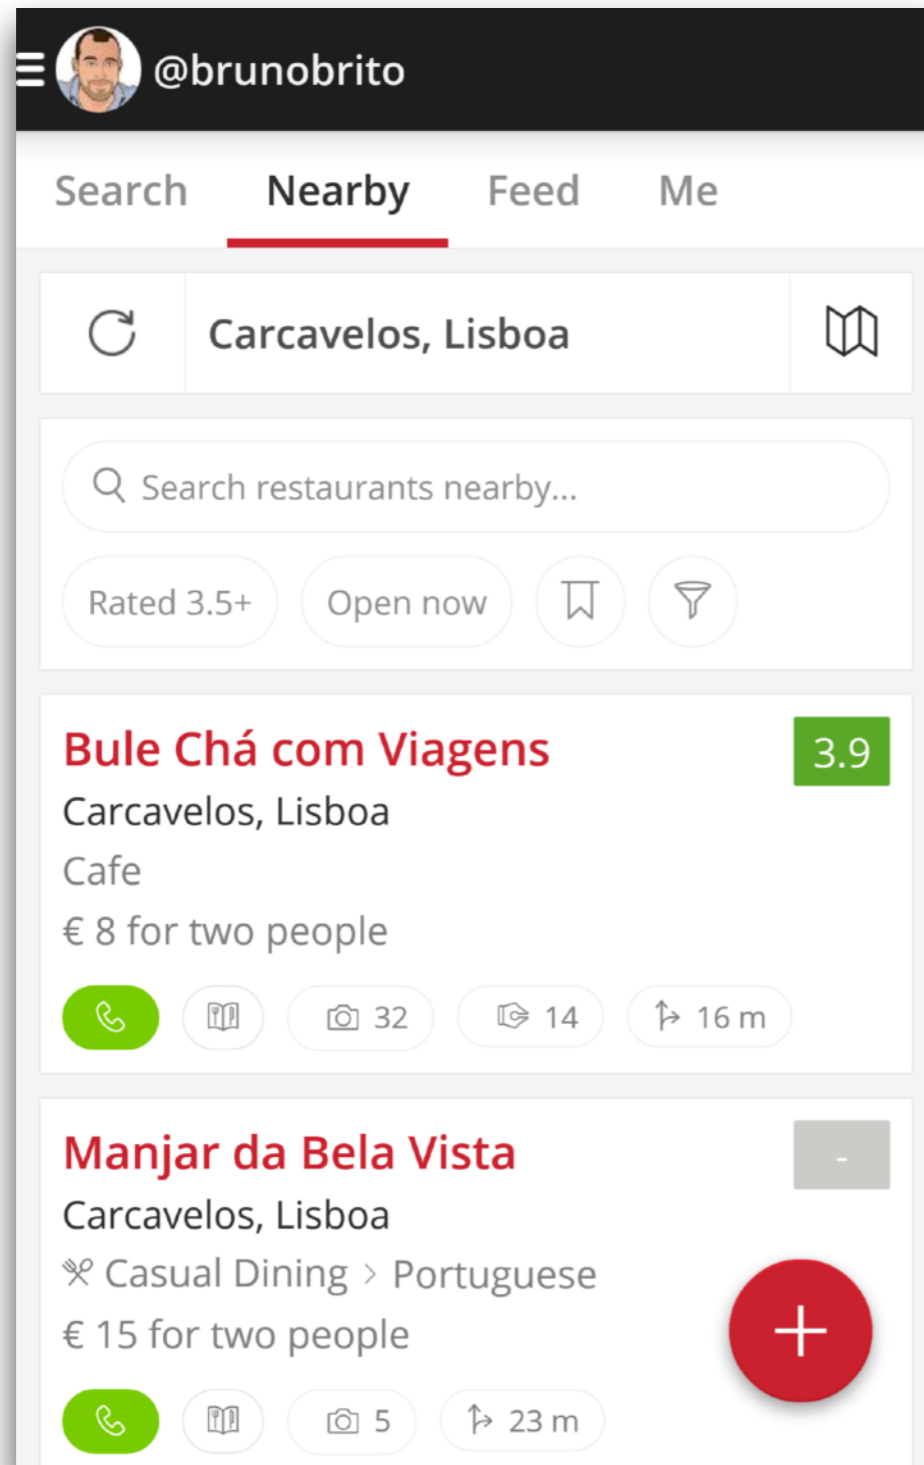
@brunobrito

Search Nearby Feed Me

Carcavelos, Lisboa

Search restaurants nearby...

Rated 3.5+ Open now

Bule Chá com Viagens
3.9
Carcavelos, Lisboa
Cafe
€ 8 for two people
32 14 16 m

Manjar da Bela Vista
-
Carcavelos, Lisboa
Casual Dining > Portuguese
€ 15 for two people
5 23 m